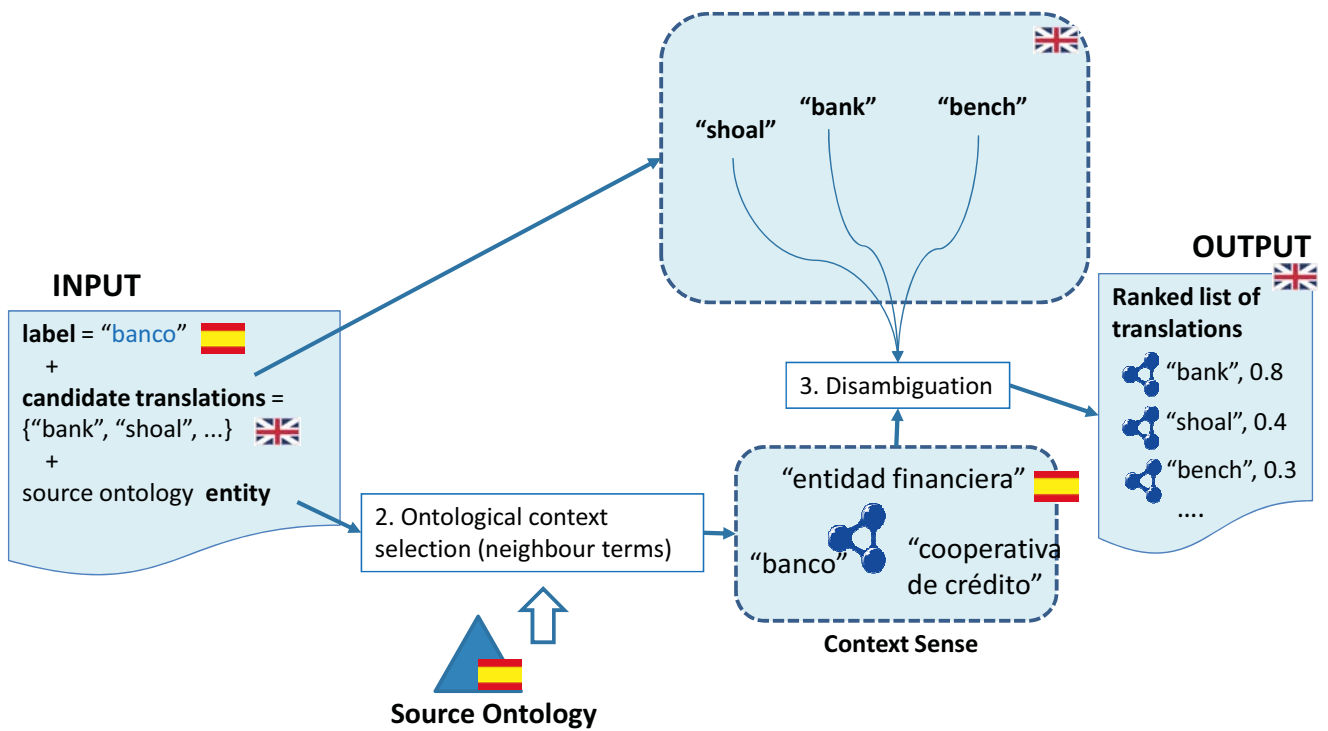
"shoal" "bank" "bench"

INPUT

label = "banco"
+
candidate translations = {"bank", "shoal", ...}
+
source ontology entity

2. Ontological context selection (neighbour terms)

Source Ontology

3. Disambiguation

"entidad financiera"
"banco" "cooperativa de crédito"

Context Sense

OUTPUT

Ranked list of translations
"bank", 0.8
"shoal", 0.4
"bench", 0.3
....